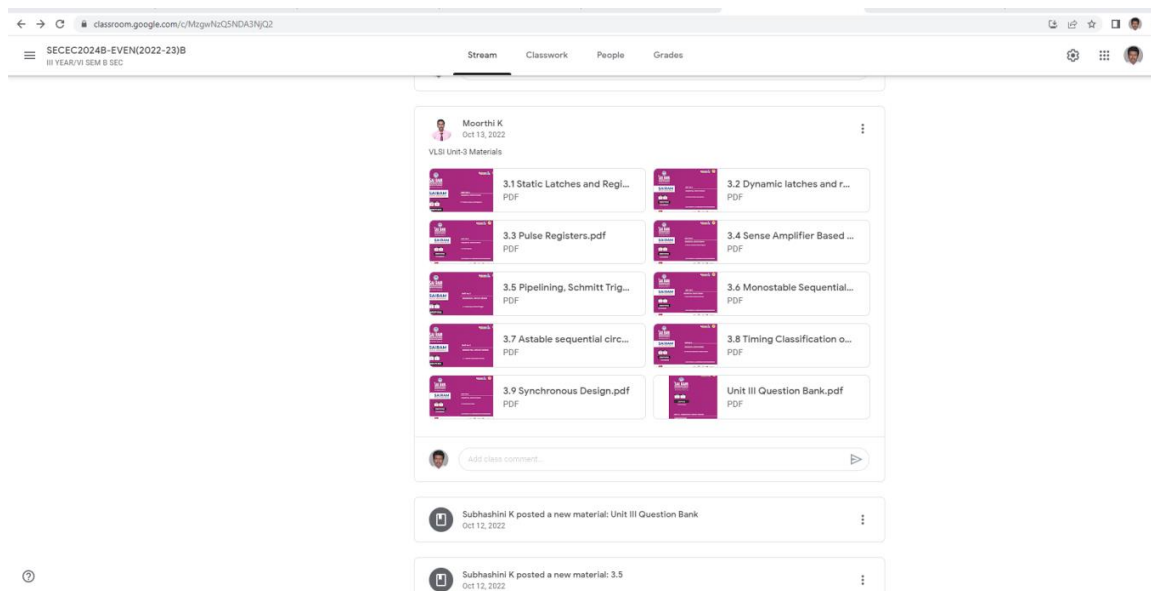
classroom.google.com/c/MzgwNzQ5NDA3NjQ2

SECEC2024B-EVEN(2022-23)B
III YEAR/VI SEM B SEC

Stream Classwork People Grades

Moorthi K
Oct 13, 2022

VLSI Unit-3 Materials

3.1 Static Latches and Regi...
PDF

3.2 Dynamic latches and r...
PDF

3.3 Pulse Registers.pdf
PDF

3.4 Sense Amplifier Based ...
PDF

3.5 Pipelining, Schmitt Trig...
PDF

3.6 Monostable Sequential...
PDF

3.7 Astable sequential circ...
PDF

3.8 Timing Classification o...
PDF

3.9 Synchronous Design.pdf
PDF

Unit III Question Bank.pdf
PDF

Add class comment...

Subhashini K posted a new material: Unit III Question Bank
Oct 12, 2022

Subhashini K posted a new material: 3.5
Oct 12, 2022